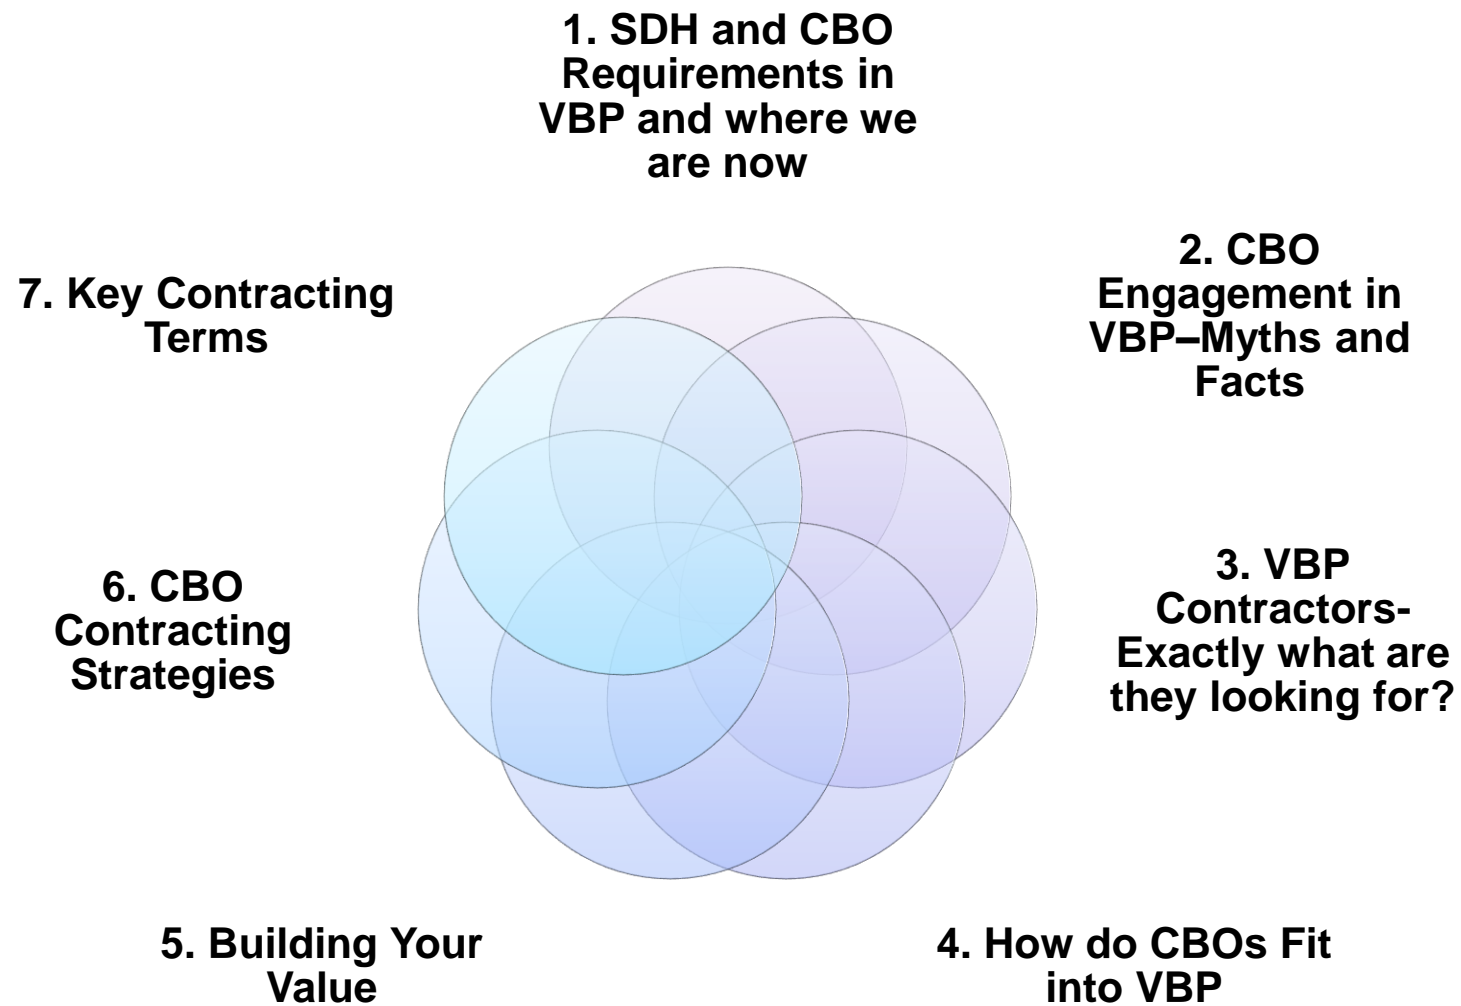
1. SDH and CBO Requirements in VBP and where we are now

2. CBO Engagement in VBP–Myths and Facts

3. VBP Contractors- Exactly what are they looking for?

4. How do CBOs Fit into VBP

5. Building Your Value

6. CBO Contracting Strategies

7. Key Contracting Terms